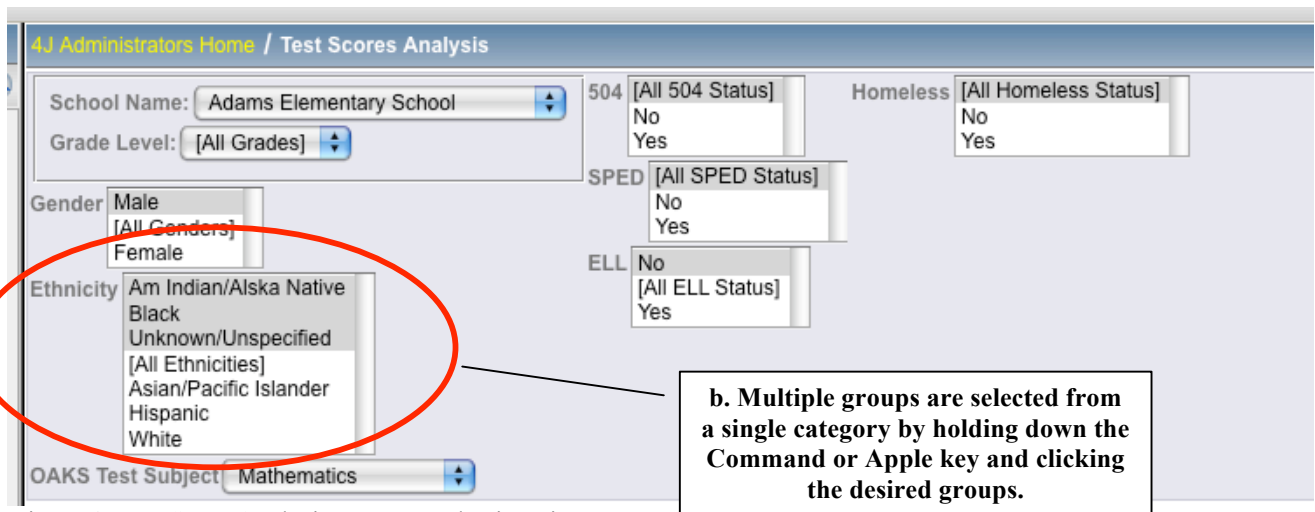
4J Administrators Home / Test Scores Analysis

School Name: Adams Elementary School

Grade Level: [All Grades]

504 [All 504 Status]
No
Yes

Homeless [All Homeless Status]
No
Yes

SPED [All SPED Status]
No
Yes

Gender Male
[All Genders]
Female

ELL No
[All ELL Status]
Yes

Ethnicity Am Indian/Alska Native
Black
Unknown/Unspecified
[All Ethnicities]
Asian/Pacific Islander
Hispanic
White

OAKS Test Subject Mathematics

b. Multiple groups are selected from a single category by holding down the Command or Apple key and clicking the desired groups.